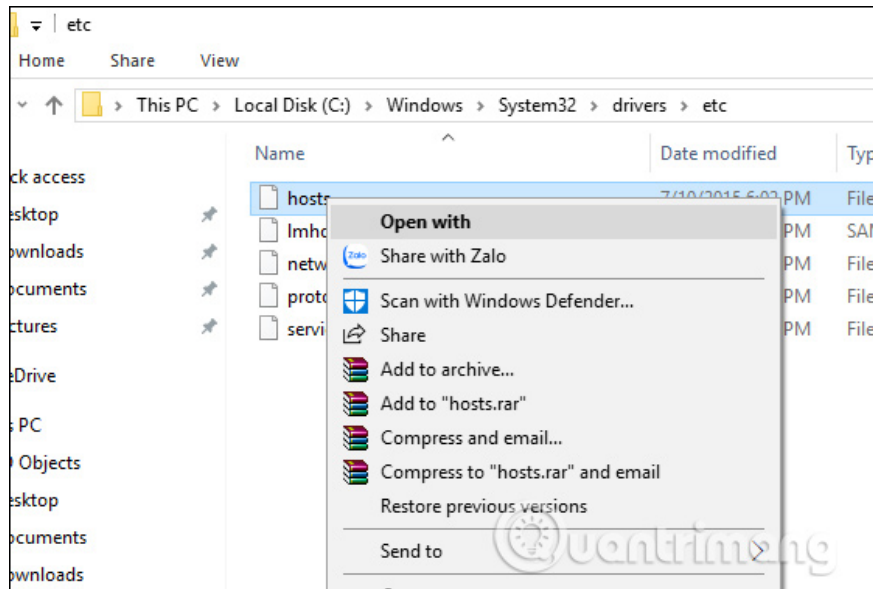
etc

Home Share View

This PC > Local Disk (C:) > Windows > System32 > drivers > etc

Name Date modified Typ

ck access
esktop
ownloads
ocuments
ctures
eDrive
s PC
Objects
esktop
ocuments
ownloads

hosts 7/10/2015 6:02 PM File
lmho PM SAI
netw PM File
proto PM File
servi PM File

Open with
Share with Zalo
Scan with Windows Defender...
Share
Add to archive...
Add to "hosts.rar"
Compress and email...
Compress to "hosts.rar" and email
Restore previous versions
Send to

Quantrimang